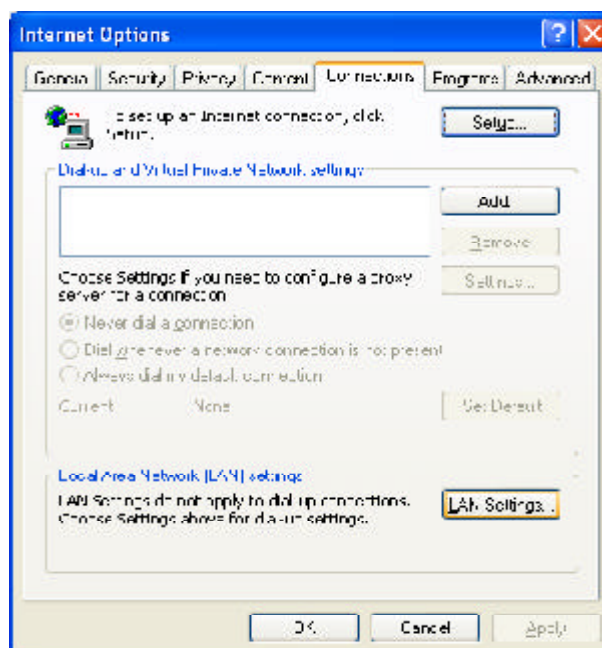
Internet Options

General | Security | Privacy | Content | Connections | Programs | Advanced

To set up an Internet connection, click Setup.

Setup...

Dial-up and Virtual Private Network settings

Add

Remove

Choose Settings if you need to configure a proxy server for a connection.

Settings...

Never dial a connection

Dial whenever a network connection is not present

Always dial my default connection

Current None

Set Default

Local Area Network (LAN) settings

LAN Settings do not apply to dial-up connections. Choose Settings above for dial-up settings.

LAN Settings...

OK

Cancel

Apply